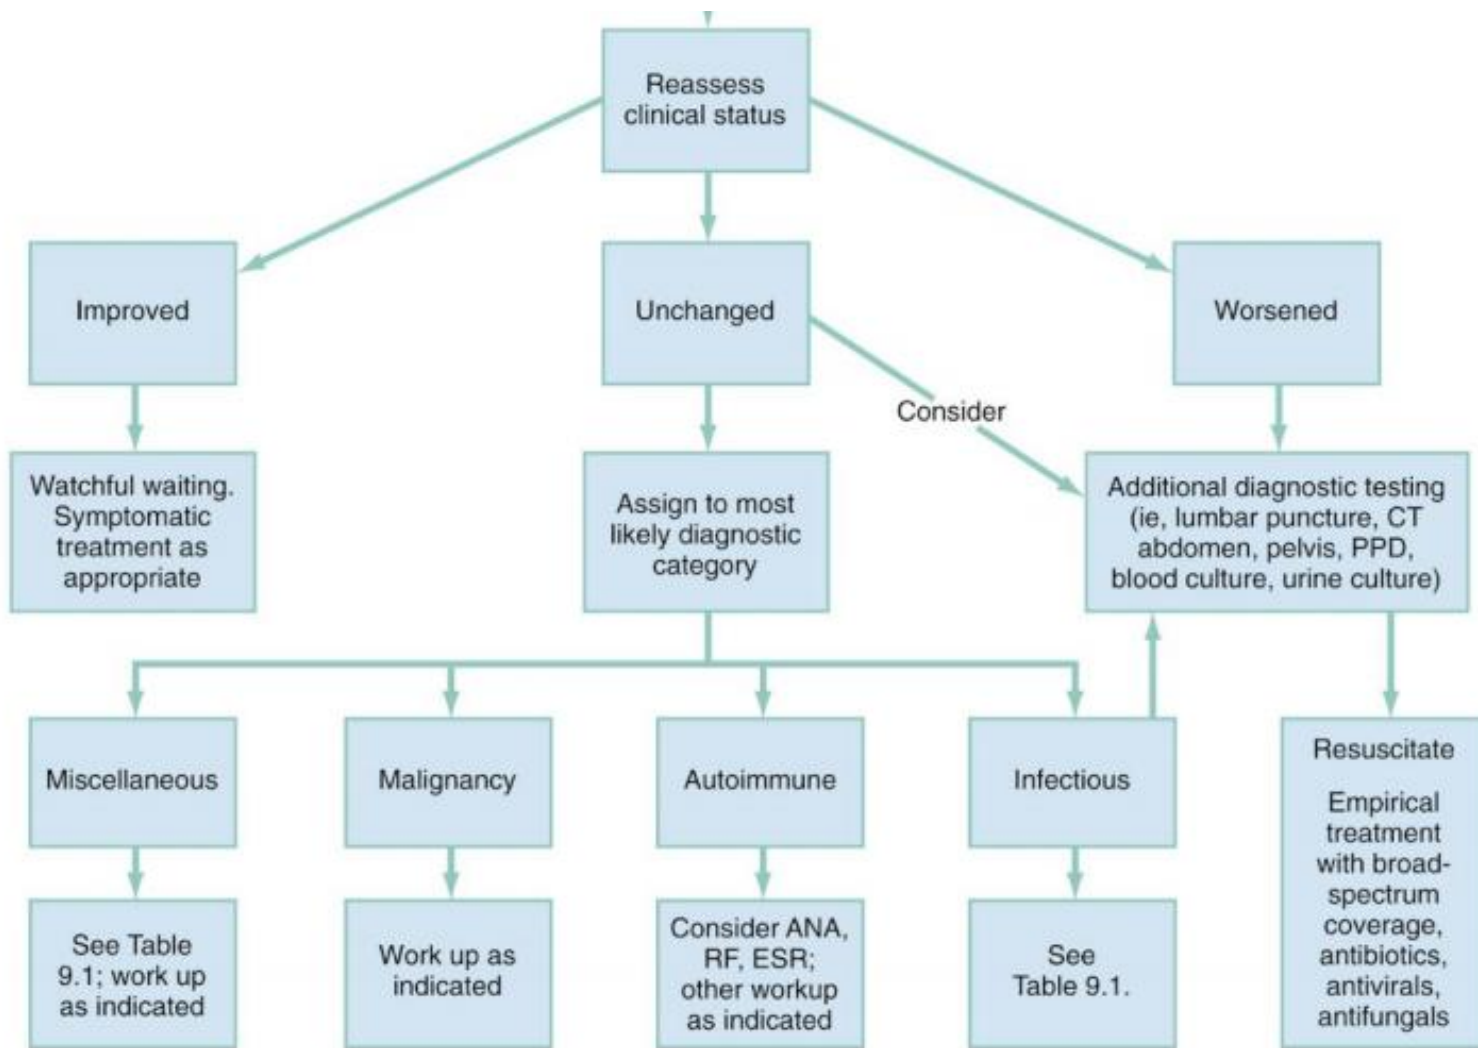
Reassess clinical status

Improved

Unchanged

Worsened

Consider

Watchful waiting. Symptomatic treatment as appropriate

Assign to most likely diagnostic category

Additional diagnostic testing (ie, lumbar puncture, CT abdomen, pelvis, PPD, blood culture, urine culture)

Miscellaneous

Malignancy

Autoimmune

Infectious

Resuscitate

Empirical treatment with broad-spectrum coverage, antibiotics, antivirals, antifungals

See Table 9.1; work up as indicated

Work up as indicated

Consider ANA, RF, ESR; other workup as indicated

See Table 9.1.